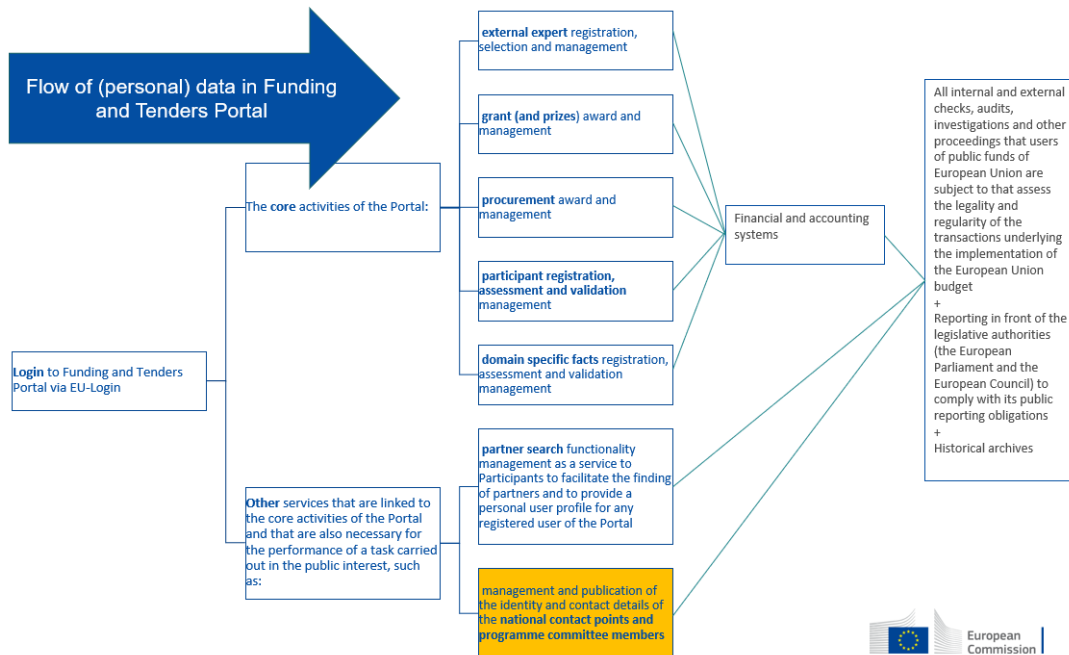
Flow of (personal) data in Funding and Tenders Portal

Login to Funding and Tenders Portal via EU-Login

The core activities of the Portal:

Other services that are linked to the core activities of the Portal and that are also necessary for the performance of a task carried out in the public interest, such as:

external expert registration, selection and management

grant (and prizes) award and management

procurement award and management

participant registration, assessment and validation management

domain specific facts registration, assessment and validation management

partner search functionality management as a service to Participants to facilitate the finding of partners and to provide a personal user profile for any registered user of the Portal

management and publication of the identity and contact details of the national contact points and programme committee members

Financial and accounting systems

All internal and external checks, audits, investigations and other proceedings that users of public funds of European Union are subject to that assess the legality and regularity of the transactions underlying the implementation of the European Union budget
+
Reporting in front of the legislative authorities (the European Parliament and the European Council) to comply with its public reporting obligations
+
Historical archives

European Commission